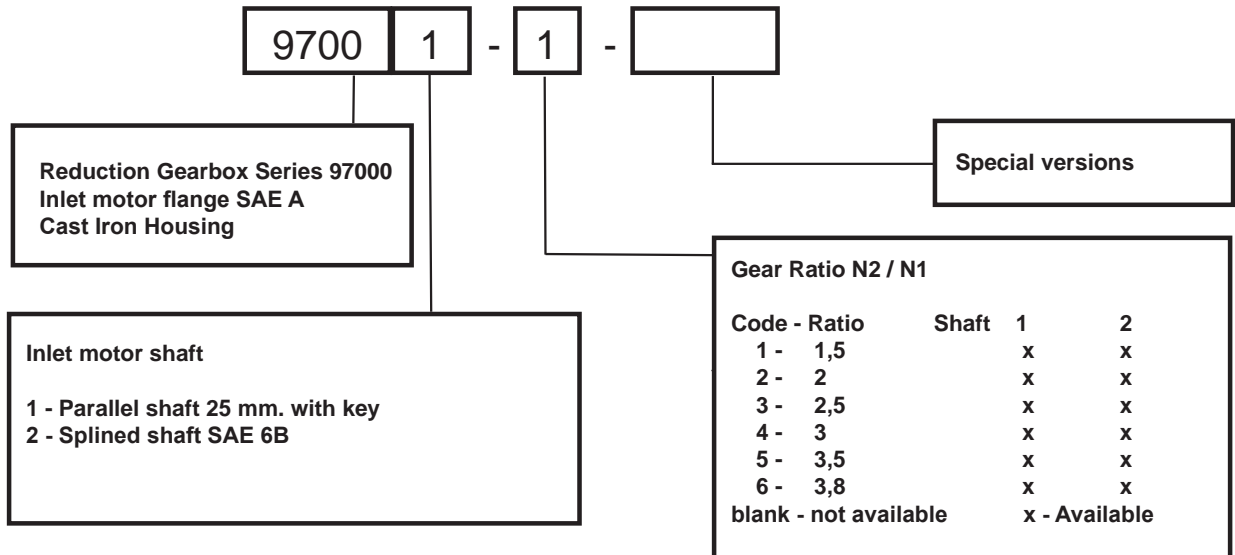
9700 1 - 1 -

Reduction Gearbox Series 97000
Inlet motor flange SAE A
Cast Iron Housing

Special versions

Gear Ratio N2 / N1

| Code - Ratio | Shaft 1 | 2 |
|---|---|---|
| 1 - 1,5 | x | x |
| 2 - 2 | x | x |
| 3 - 2,5 | x | x |
| 4 - 3 | x | x |
| 5 - 3,5 | x | x |
| 6 - 3,8 | x | x |

blank - not available x - Available

Inlet motor shaft

1 - Parallel shaft 25 mm. with key
2 - Splined shaft SAE 6B